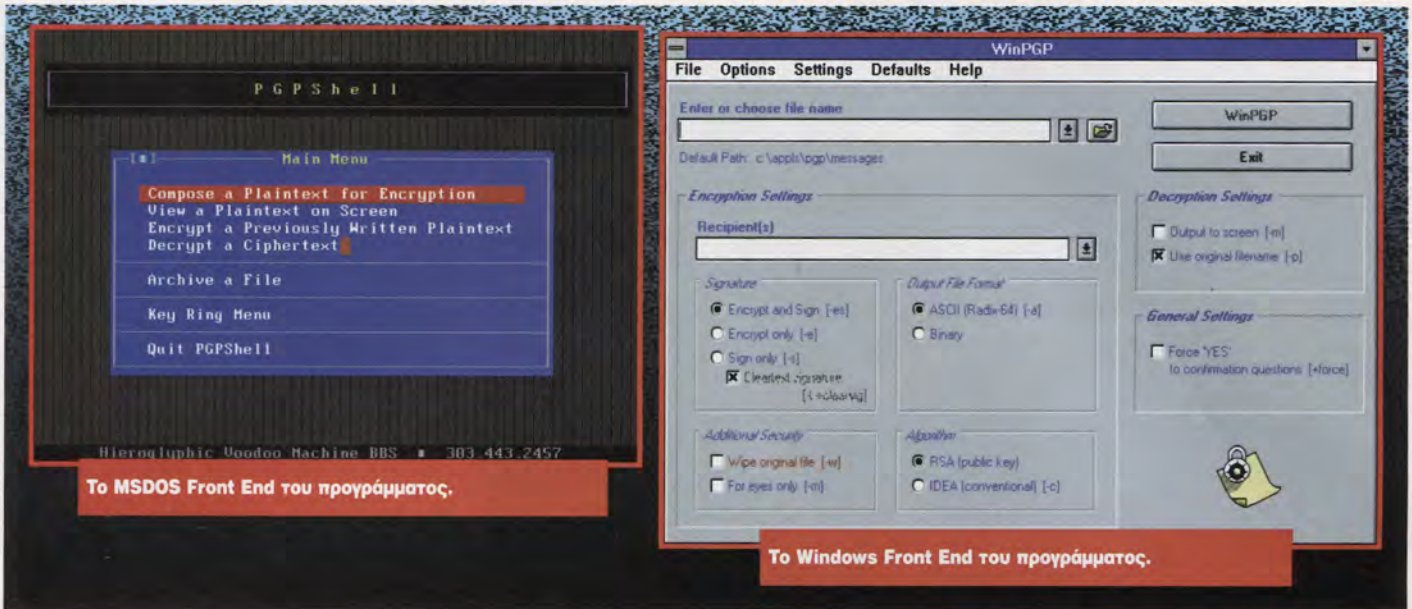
PGPShell

[■] Main Menu

Compose a Plaintext for Encryption
View a Plaintext on Screen
Encrypt a Previously Written Plaintext
Decrypt a Ciphertext

Archive a File

Key Ring Menu

Quit PGPShell

Hieroglyphic Voodoo Machine BBS ■ 303.443.2457

Το MSDOS Front End του προγράμματος.

WinPGP

File Options Settings Defaults Help

Enter or choose file name

Default Path: c:\applis\pgp\messages

WinPGP

Exit

Encryption Settings

Recipient(s)

Signature

Encrypt and Sign [-es]
Encrypt only [-e]
Sign only [-s]
Cleartext signature [+clearsig]

Output File Format

ASCII (Radix-64) [-a]
Binary

Decryption Settings

Output to screen [-m]
Use original filename [-p]

General Settings

Force 'YES' to confirmation questions [+force]

Additional Security

Wipe original file [-w]
For eyes only [-m]

Algorithm

RSA (public key)
IDEA (conventional) [-c]

Το Windows Front End του προγράμματος.